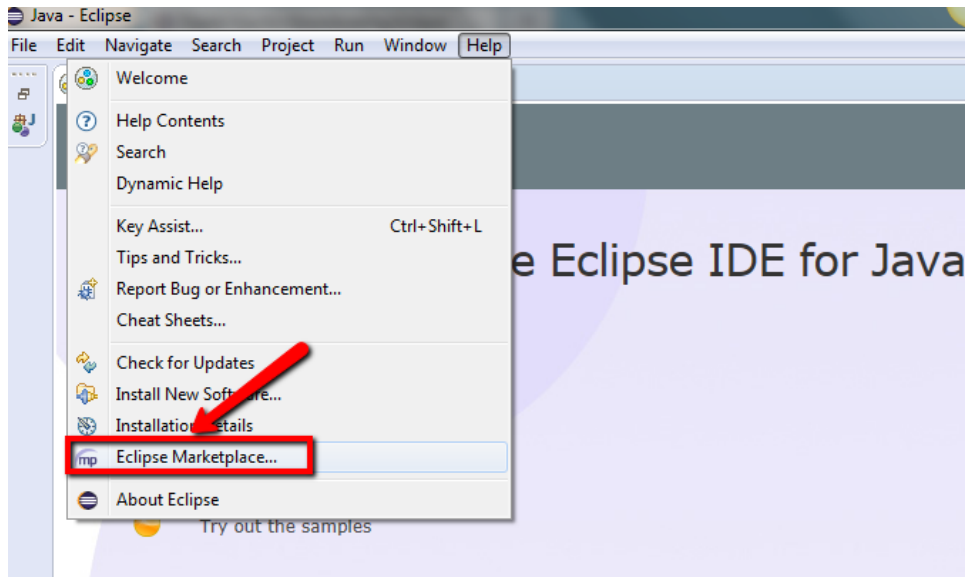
Java - Eclipse

File Edit Navigate Search Project Run Window Help

Welcome

Help Contents
Search
Dynamic Help

Key Assist... Ctrl+Shift+L
Tips and Tricks...
Report Bug or Enhancement...
Cheat Sheets...

Check for Updates
Install New Soft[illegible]re...
Installation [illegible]etails
mp Eclipse Marketplace...

About Eclipse

e Eclipse IDE for Java

Try out the samples